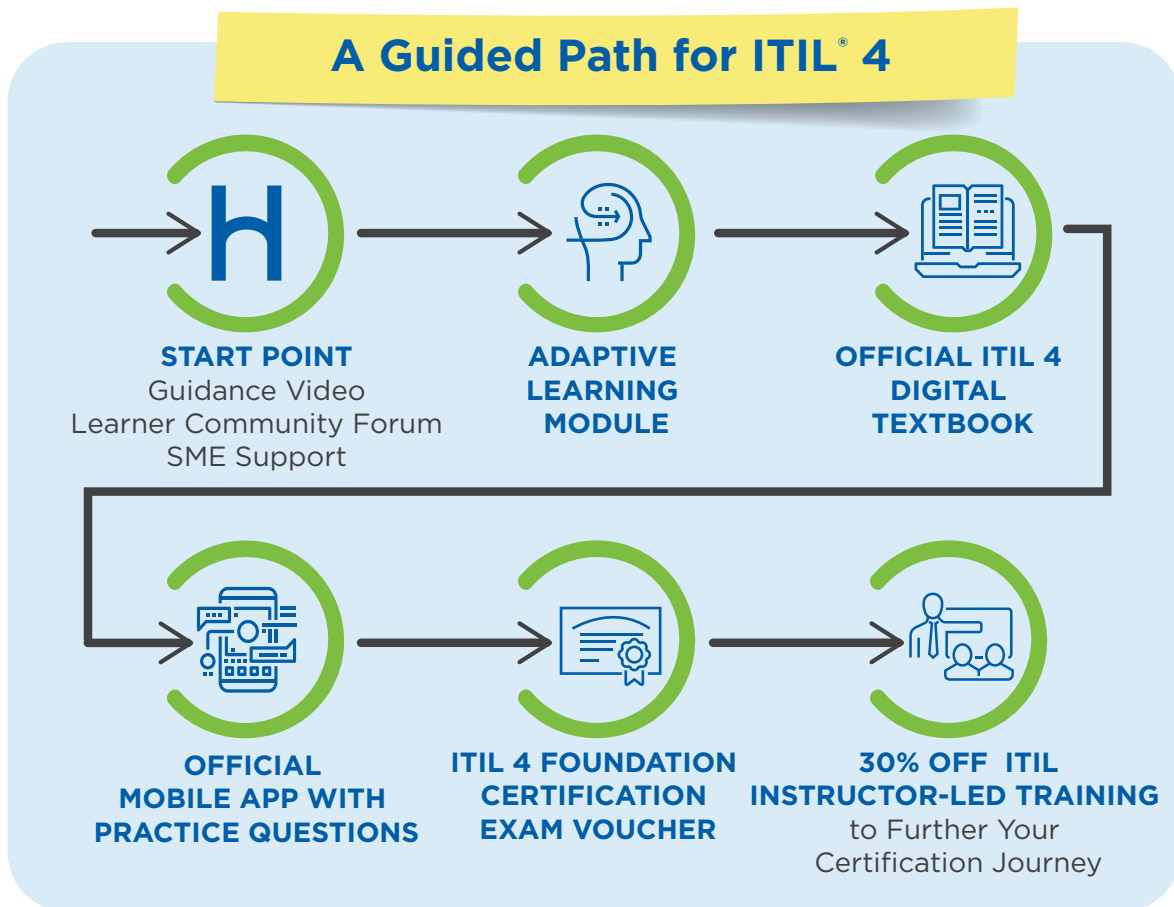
A Guided Path for ITIL® 4

START POINT
Guidance Video
Learner Community Forum
SME Support

ADAPTIVE LEARNING MODULE

OFFICIAL ITIL 4 DIGITAL TEXTBOOK

OFFICIAL MOBILE APP WITH PRACTICE QUESTIONS

ITIL 4 FOUNDATION CERTIFICATION EXAM VOUCHER

30% OFF ITIL INSTRUCTOR-LED TRAINING
to Further Your Certification Journey